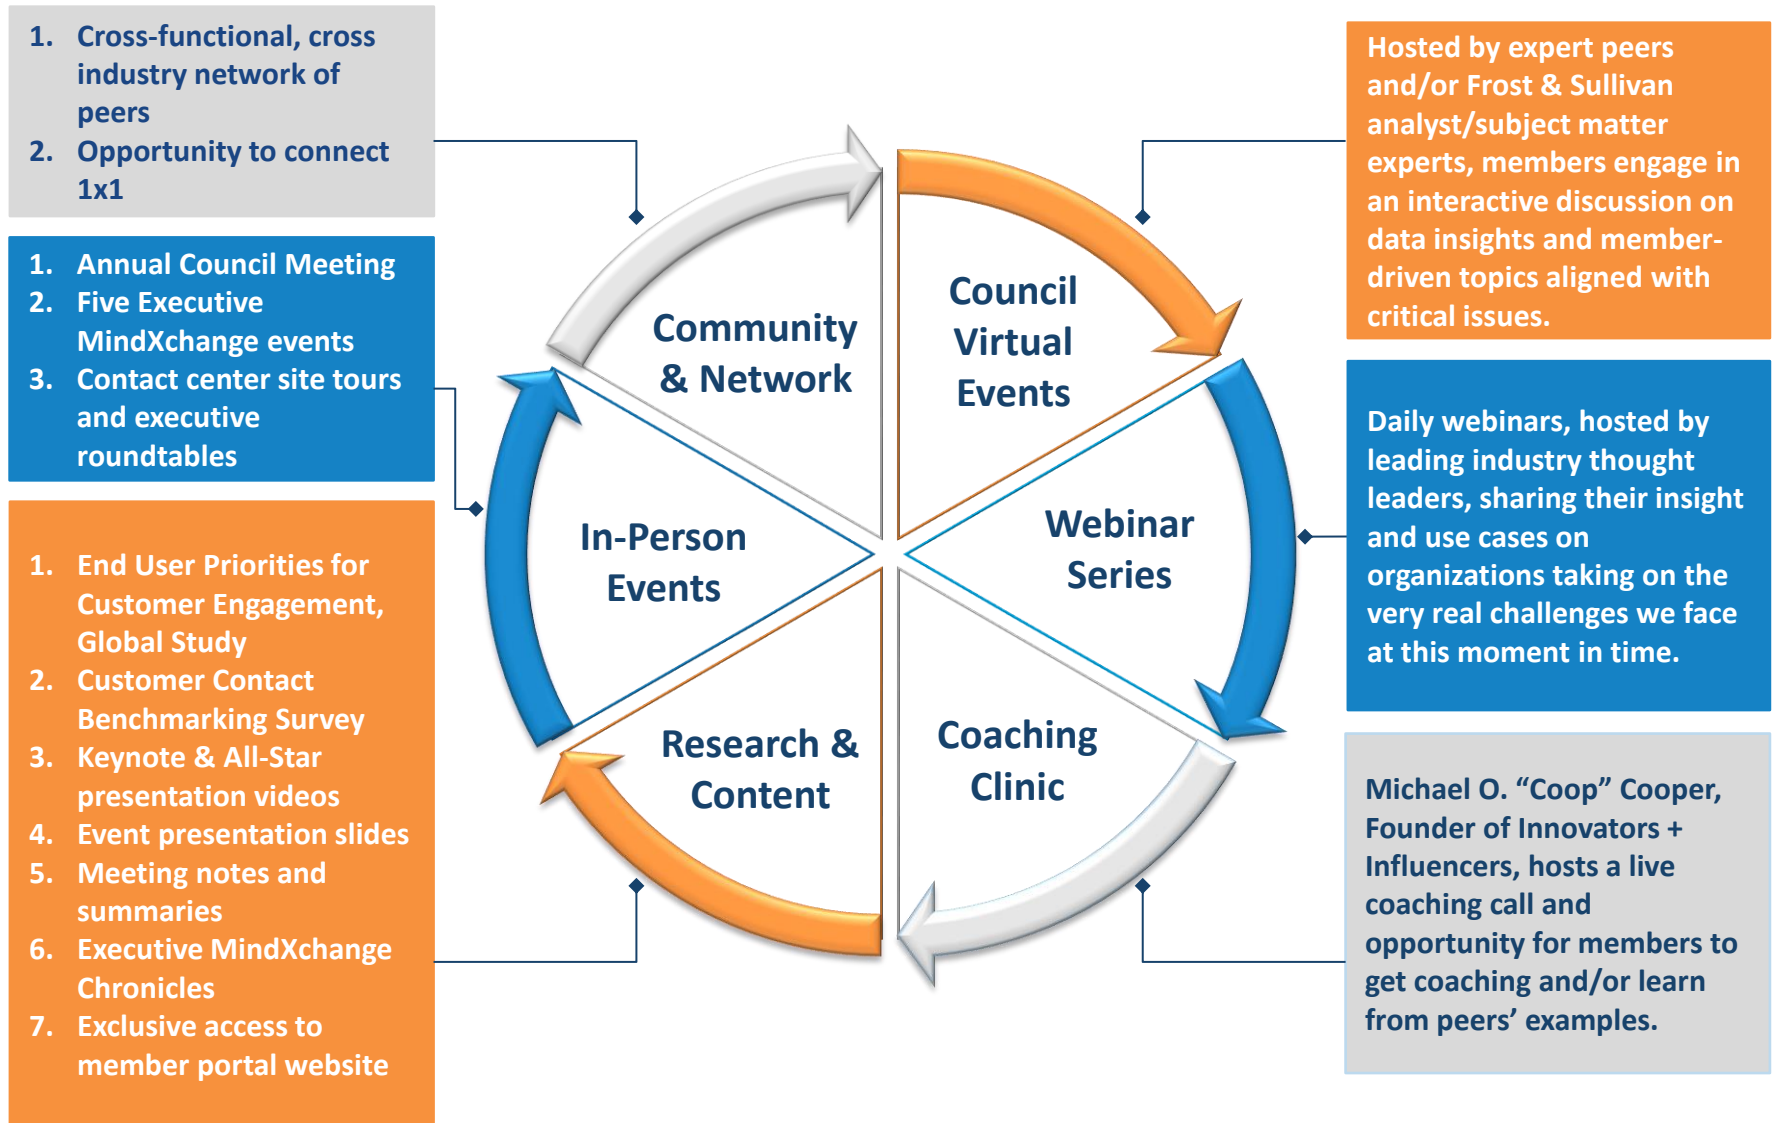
1. Cross-functional, cross industry network of peers
2. Opportunity to connect 1x1

1. Annual Council Meeting
2. Five Executive MindXchange events
3. Contact center site tours and executive roundtables

1. End User Priorities for Customer Engagement, Global Study
2. Customer Contact Benchmarking Survey
3. Keynote & All-Star presentation videos
4. Event presentation slides
5. Meeting notes and summaries
6. Executive MindXchange Chronicles
7. Exclusive access to member portal website

Community & Network

Council Virtual Events

In-Person Events

Webinar Series

Research & Content

Coaching Clinic

Hosted by expert peers and/or Frost & Sullivan analyst/subject matter experts, members engage in an interactive discussion on data insights and member-driven topics aligned with critical issues.

Daily webinars, hosted by leading industry thought leaders, sharing their insight and use cases on organizations taking on the very real challenges we face at this moment in time.

Michael O. “Coop” Cooper, Founder of Innovators + Influencers, hosts a live coaching call and opportunity for members to get coaching and/or learn from peers’ examples.